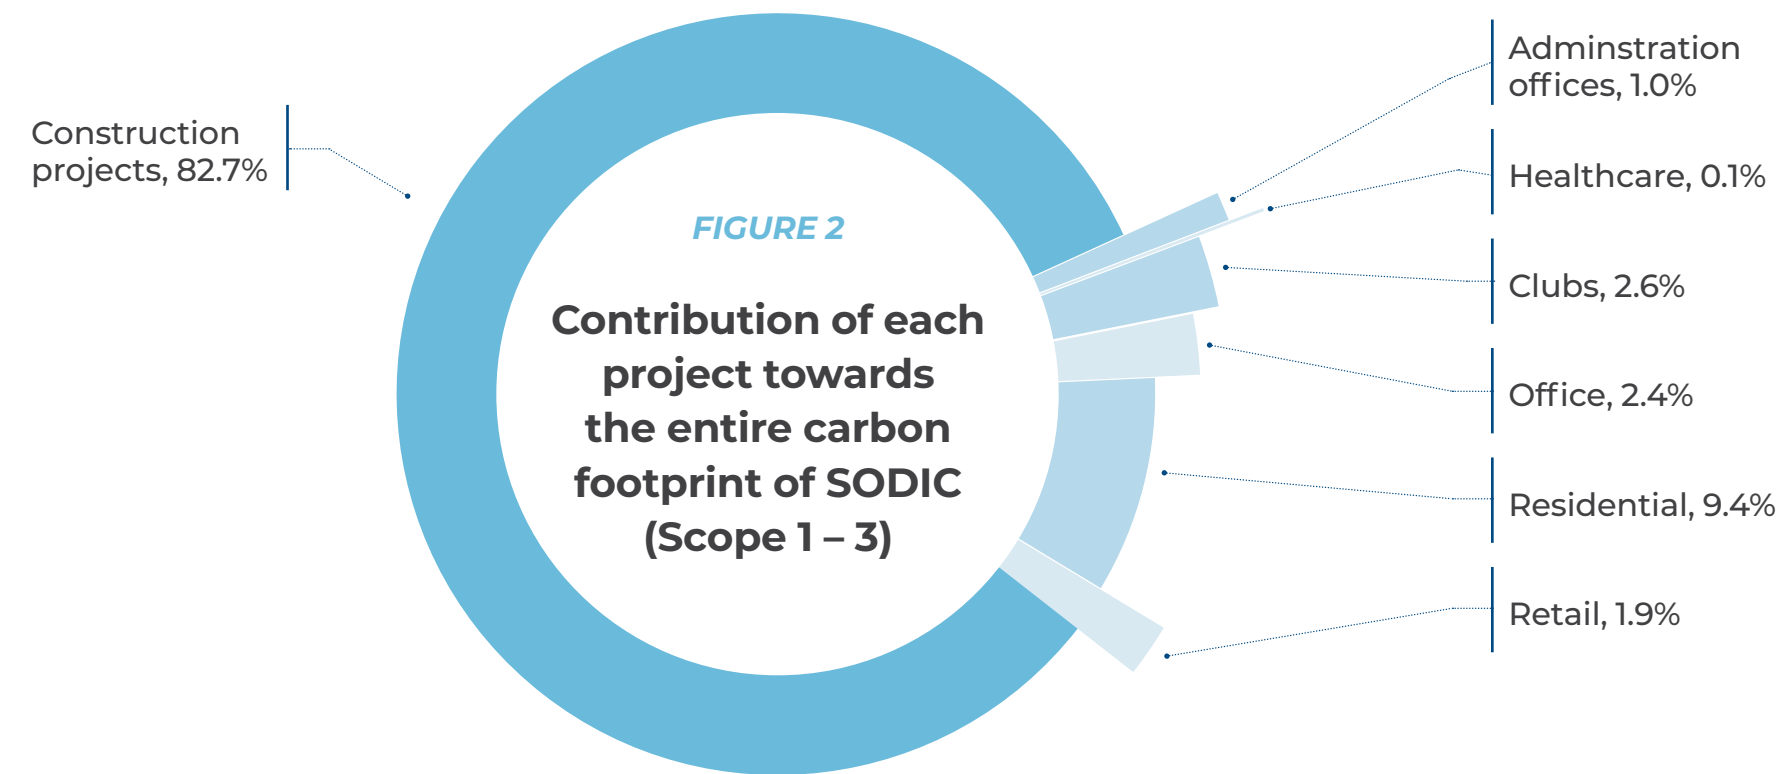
Construction projects, 82.7%

FIGURE 2

Contribution of each project towards the entire carbon footprint of SODIC (Scope 1 – 3)

Adminstration offices, 1.0%

Healthcare, 0.1%

Clubs, 2.6%

Office, 2.4%

Residential, 9.4%

Retail, 1.9%